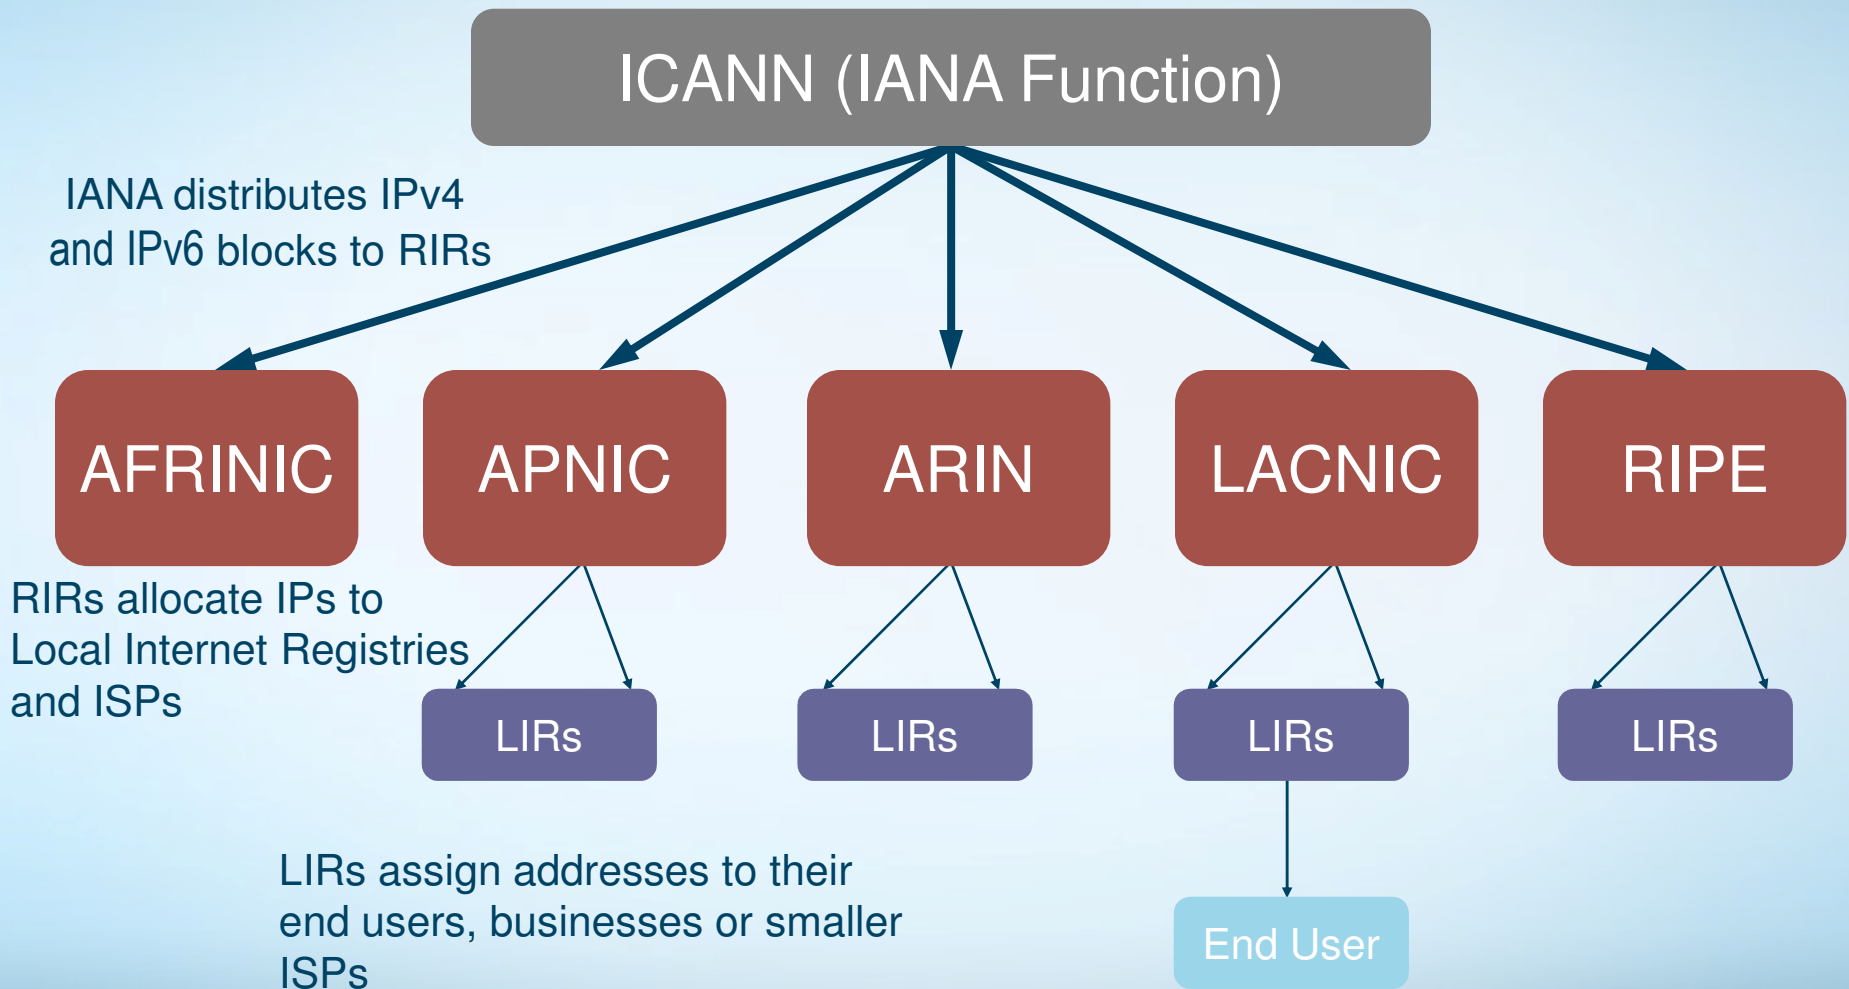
ICANN (IANA Function)

IANA distributes IPv4 and IPv6 blocks to RIRs

AFRINIC

APNIC

ARIN

LACNIC

RIPE

RIRs allocate IPs to Local Internet Registries and ISPs

LIRs

LIRs

LIRs

LIRs

LIRs assign addresses to their end users, businesses or smaller ISPs

End User